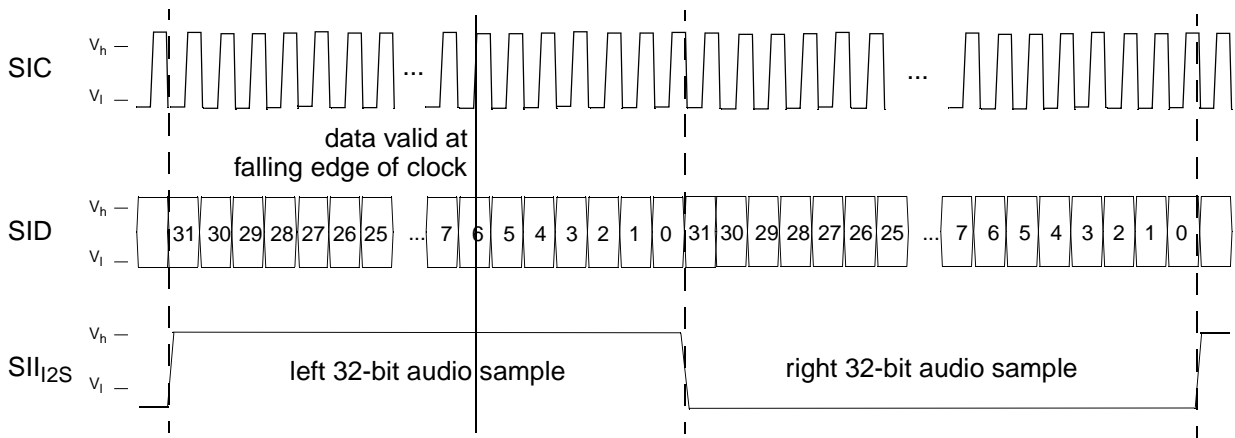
SIC
$V_h$
$V_l$
...
...

data valid at
falling edge of clock

SID
$V_h$
$V_l$
31 30 29 28 27 26 25 ... 7 6 5 4 3 2 1 0 31 30 29 28 27 26 25 ... 7 6 5 4 3 2 1 0

$SII_{I2S}$
$V_h$
$V_l$
left 32-bit audio sample
right 32-bit audio sample